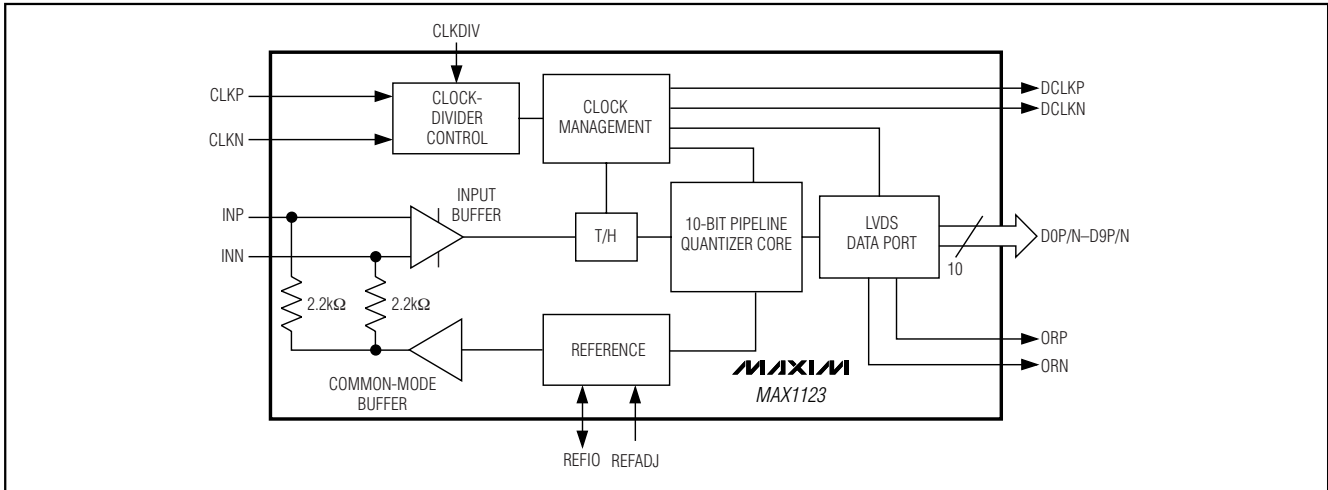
CLKDIV

CLKP

CLKN

CLOCK-DIVIDER CONTROL

CLOCK MANAGEMENT

DCLKP

DCLKN

INPUT BUFFER

INP

INN

T/H

10-BIT PIPELINE QUANTIZER CORE

LVDS DATA PORT

D0P/N–D9P/N

10

2.2kΩ

2.2kΩ

REFERENCE

ORP

ORN

MAXIM

MAX1123

COMMON-MODE BUFFER

REFIO

REFADJ